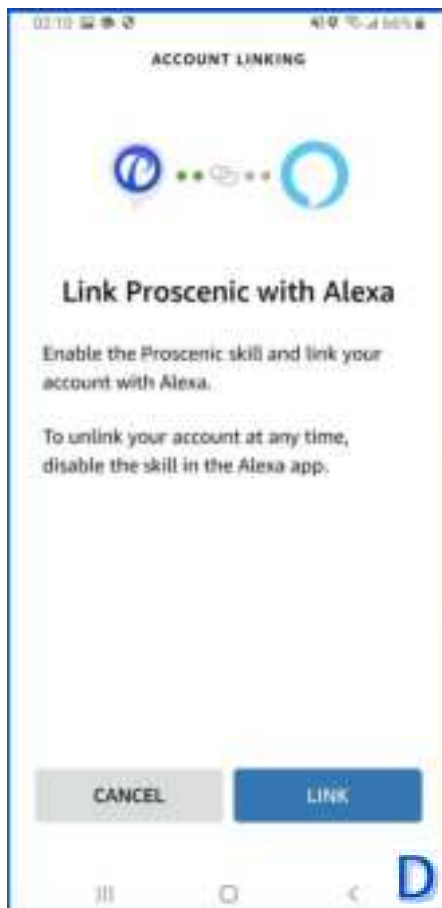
02:10 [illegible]

ACCOUNT LINKING

Link Proscenic with Alexa

Enable the Proscenic skill and link your account with Alexa.

To unlink your account at any time, disable the skill in the Alexa app.

CANCEL

LINK

D